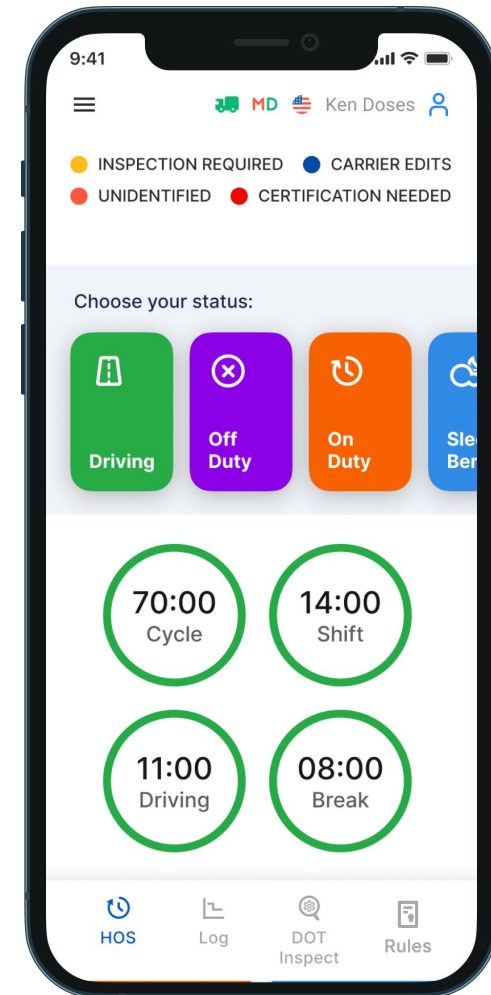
9:41

MD Ken Doses

INSPECTION REQUIRED CARRIER EDITS
UNIDENTIFIED CERTIFICATION NEEDED

Choose your status:

Driving

Off Duty

On Duty

Sle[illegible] Ber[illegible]

70:00
Cycle

14:00
Shift

11:00
Driving

08:00
Break

HOS
Log
DOT Inspect
Rules